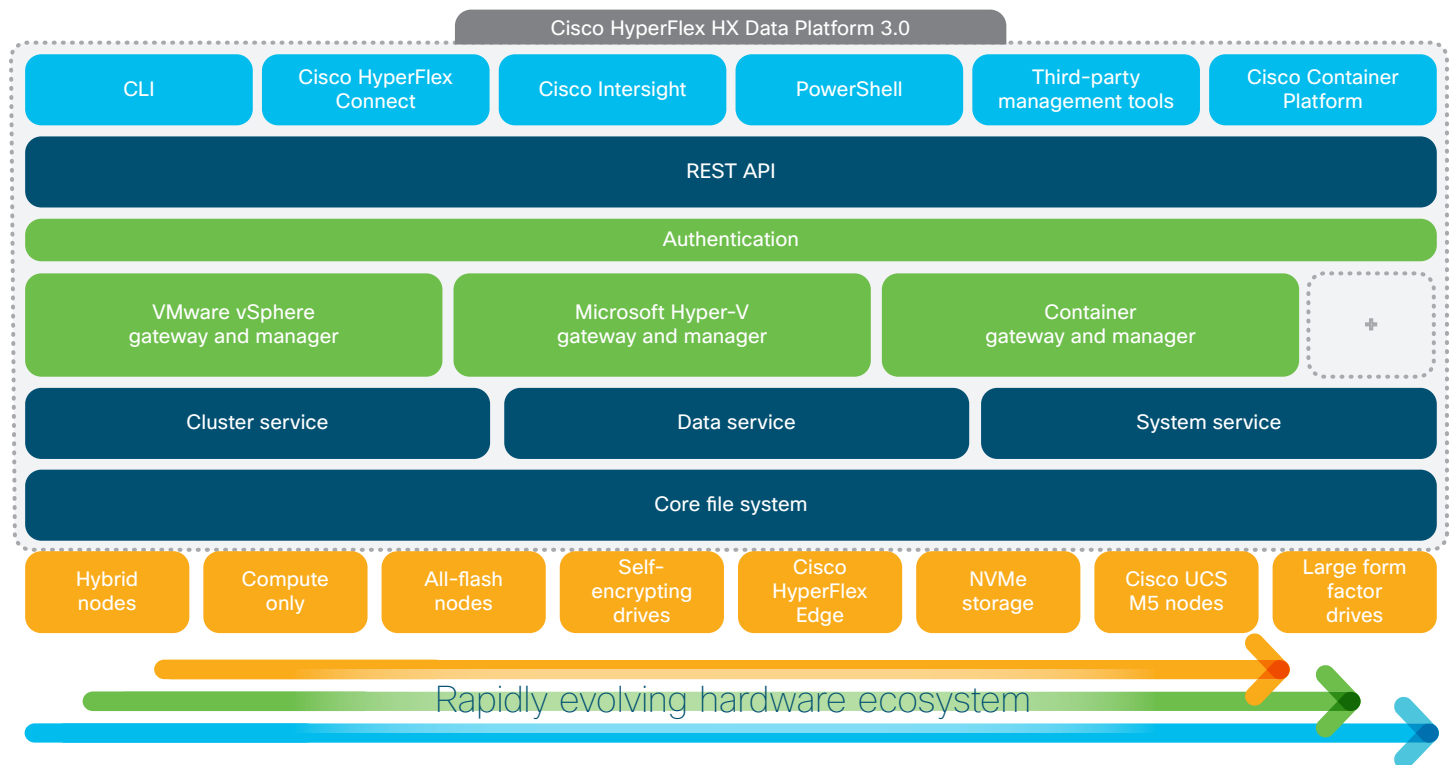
Cisco HyperFlex HX Data Platform 3.0

CLI

Cisco HyperFlex Connect

Cisco Intersight

PowerShell

Third-party management tools

Cisco Container Platform

REST API

Authentication

VMware vSphere gateway and manager

Microsoft Hyper-V gateway and manager

Container gateway and manager

+

Cluster service

Data service

System service

Core file system

Hybrid nodes

Compute only

All-flash nodes

Self-encrypting drives

Cisco HyperFlex Edge

NVMe storage

Cisco UCS M5 nodes

Large form factor drives

Rapidly evolving hardware ecosystem